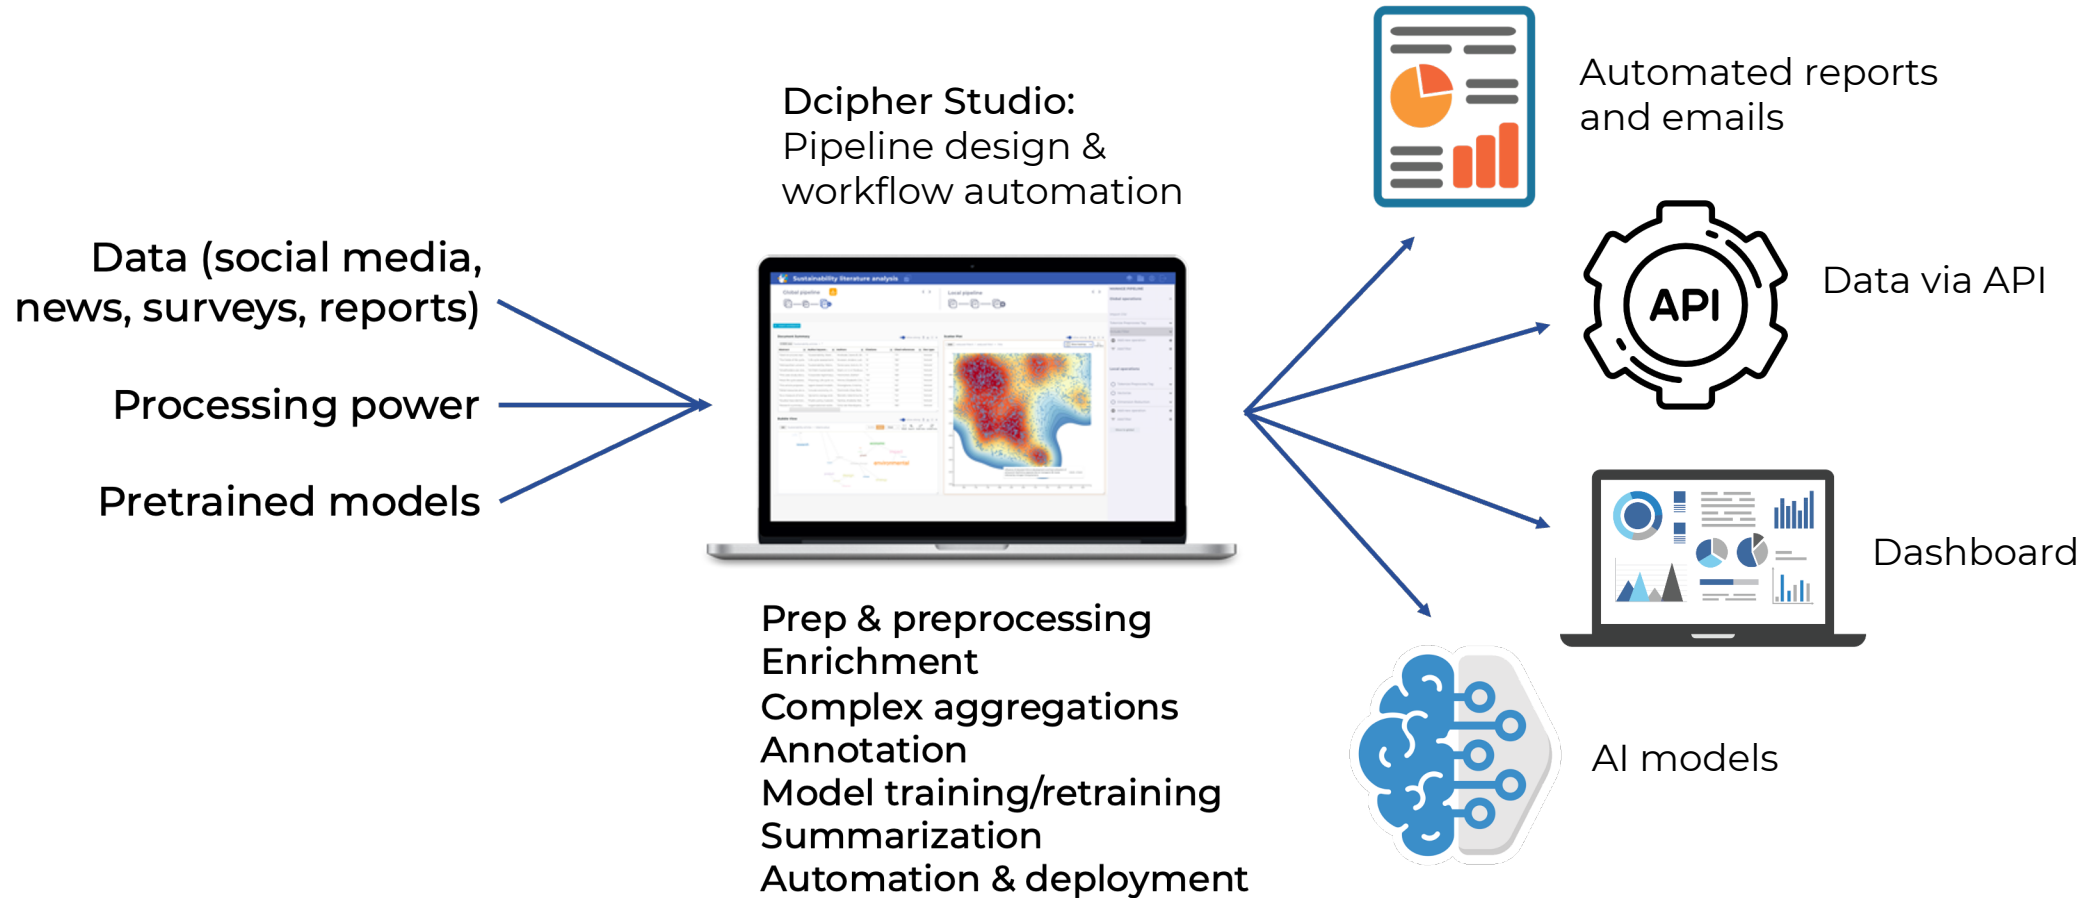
Data (social media, news, surveys, reports)

Processing power

Pretrained models

Dcipher Studio:
Pipeline design & workflow automation

Sustainability literature analysis

Prep & preprocessing
Enrichment
Complex aggregations
Annotation
Model training/retraining
Summarization
Automation & deployment

Automated reports and emails

API

Data via API

Dashboard

AI models